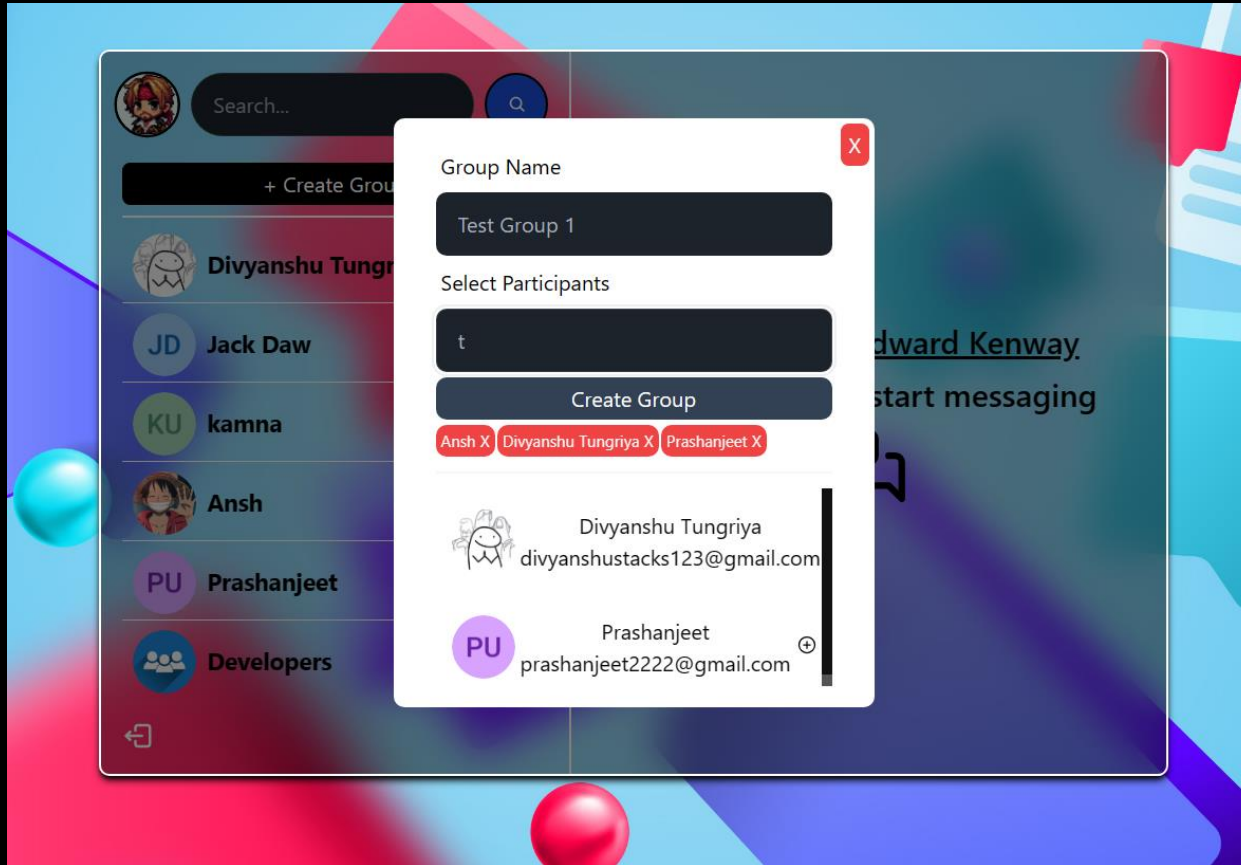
Search...

+ Create Grou

Divyanshu Tungr

JD Jack Daw

KU kamna

Ansh

PU Prashanjeet

Developers

X

Group Name

Test Group 1

Select Participants

t

Create Group

Ansh X Divyanshu Tungriya X Prashanjeet X

Divyanshu Tungriya
divyanshustacks123@gmail.com

PU Prashanjeet
prashanjeet2222@gmail.com

dward Kenway

start messaging